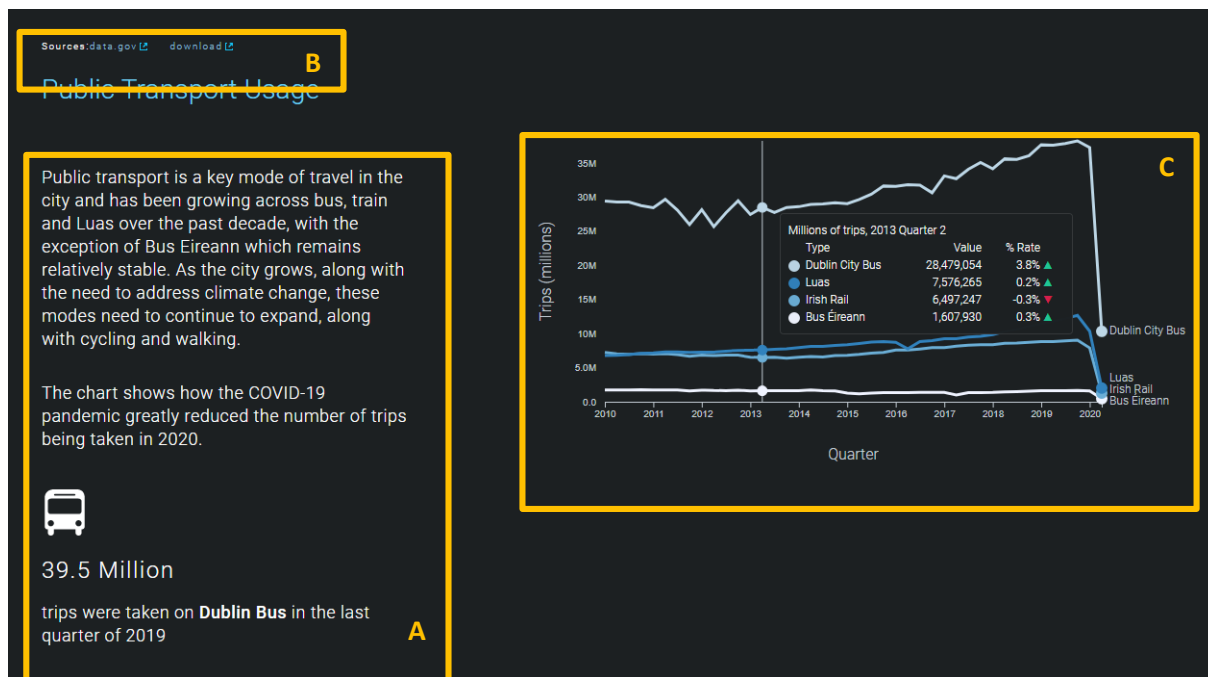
Sources: data.gov download

B

Public Transport Usage

Public transport is a key mode of travel in the city and has been growing across bus, train and Luas over the past decade, with the exception of Bus Eireann which remains relatively stable. As the city grows, along with the need to address climate change, these modes need to continue to expand, along with cycling and walking.

The chart shows how the COVID-19 pandemic greatly reduced the number of trips being taken in 2020.

39.5 Million

trips were taken on **Dublin Bus** in the last quarter of 2019

A

C

35M
30M
25M
20M
15M
10M
5.0M
0.0

Trips (millions)

2010 2011 2012 2013 2014 2015 2016 2017 2018 2019 2020

Quarter

Millions of trips, 2013 Quarter 2

| Type | Value | % Rate |
|---|---|---|
| Dublin City Bus | 28,479,054 | 3.8% ▲ |
| Luas | 7,576,265 | 0.2% ▲ |
| Irish Rail | 6,497,247 | -0.3% ▼ |
| Bus Éireann | 1,607,930 | 0.3% ▲ |

Dublin City Bus
Luas
Irish Rail
Bus Éireann